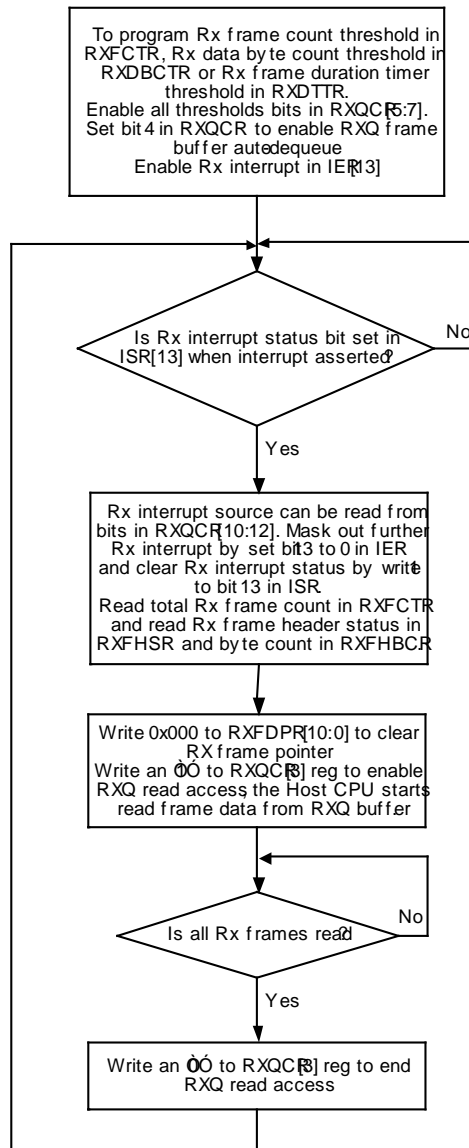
To program Rx frame count threshold in RXFCTR, Rx data byte count threshold in RXDBCTR or Rx frame duration timer threshold in RXDTTR.
Enable all thresholds bits in RXQCR[5:7].
Set bit 4 in RXQCR to enable RXQ frame buffer autedequeue
Enable Rx interrupt in IER[13]

Is Rx interrupt status bit set in ISR[13] when interrupt asserted?

No

Yes

Rx interrupt source can be read from bits in RXQCR[10:12]. Mask out further Rx interrupt by set bit13 to 0 in IER and clear Rx interrupt status by write 1 to bit 13 in ISR.
Read total Rx frame count in RXFCTR and read Rx frame header status in RXFHSR and byte count in RXFHBCR

Write 0x000 to RXFDPR[10:0] to clear RX frame pointer
Write an ÒÓ to RXQCR[3] reg to enable RXQ read access the Host CPU starts read frame data from RXQ buffer

Is all Rx frames read?

No

Yes

Write an ÒÓ to RXQCR[3] reg to end RXQ read access